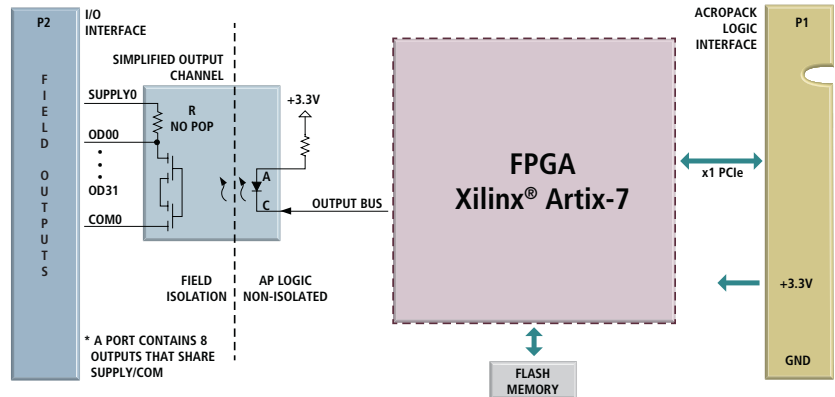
P2

FIELD OUTPUTS

I/O INTERFACE

SIMPLIFIED OUTPUT CHANNEL

SUPPLY0

R NO POP

OD00

OD31

COM0

+3.3V

A

C

OUTPUT BUS

FIELD ISOLATION

AP LOGIC NON-ISOLATED

* A PORT CONTAINS 8 OUTPUTS THAT SHARE SUPPLY/COM

FPGA
Xilinx® Artix-7

FLASH MEMORY

ACROPACK LOGIC INTERFACE

P1

x1 PCIe

+3.3V

GND